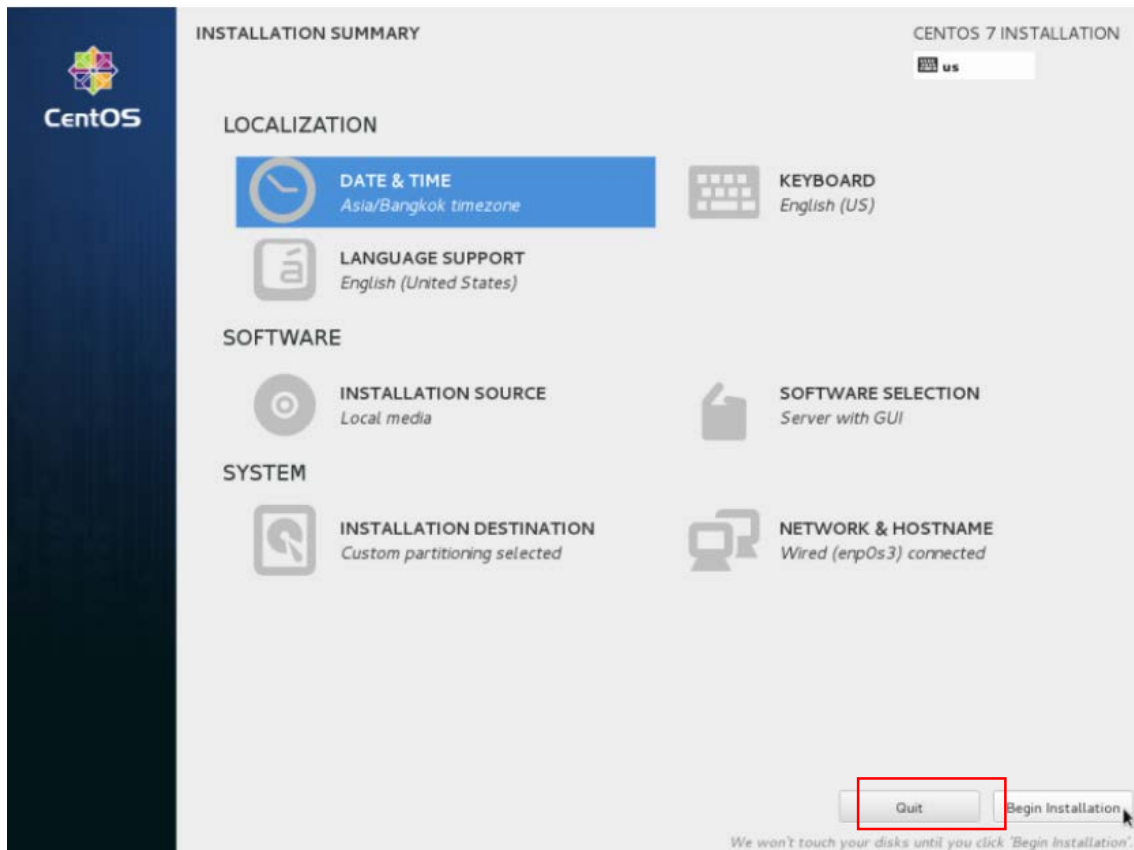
CentOS

INSTALLATION SUMMARY

CENTOS 7 INSTALLATION

us

LOCALIZATION

DATE & TIME
Asia/Bangkok timezone

KEYBOARD
English (US)

LANGUAGE SUPPORT
English (United States)

SOFTWARE

INSTALLATION SOURCE
Local media

SOFTWARE SELECTION
Server with GUI

SYSTEM

INSTALLATION DESTINATION
Custom partitioning selected

NETWORK & HOSTNAME
Wired (enp0s3) connected

Quit

Begin Installation

We won't touch your disks until you click 'Begin Installation'.